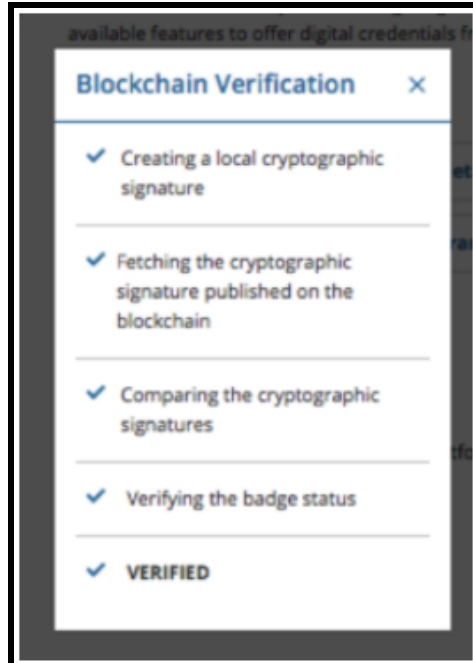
available features to offer digital credentials fr

Blockchain Verification ×

✓ Creating a local cryptographic signature

✓ Fetching the cryptographic signature published on the blockchain

✓ Comparing the cryptographic signatures

✓ Verifying the badge status

✓ VERIFIED